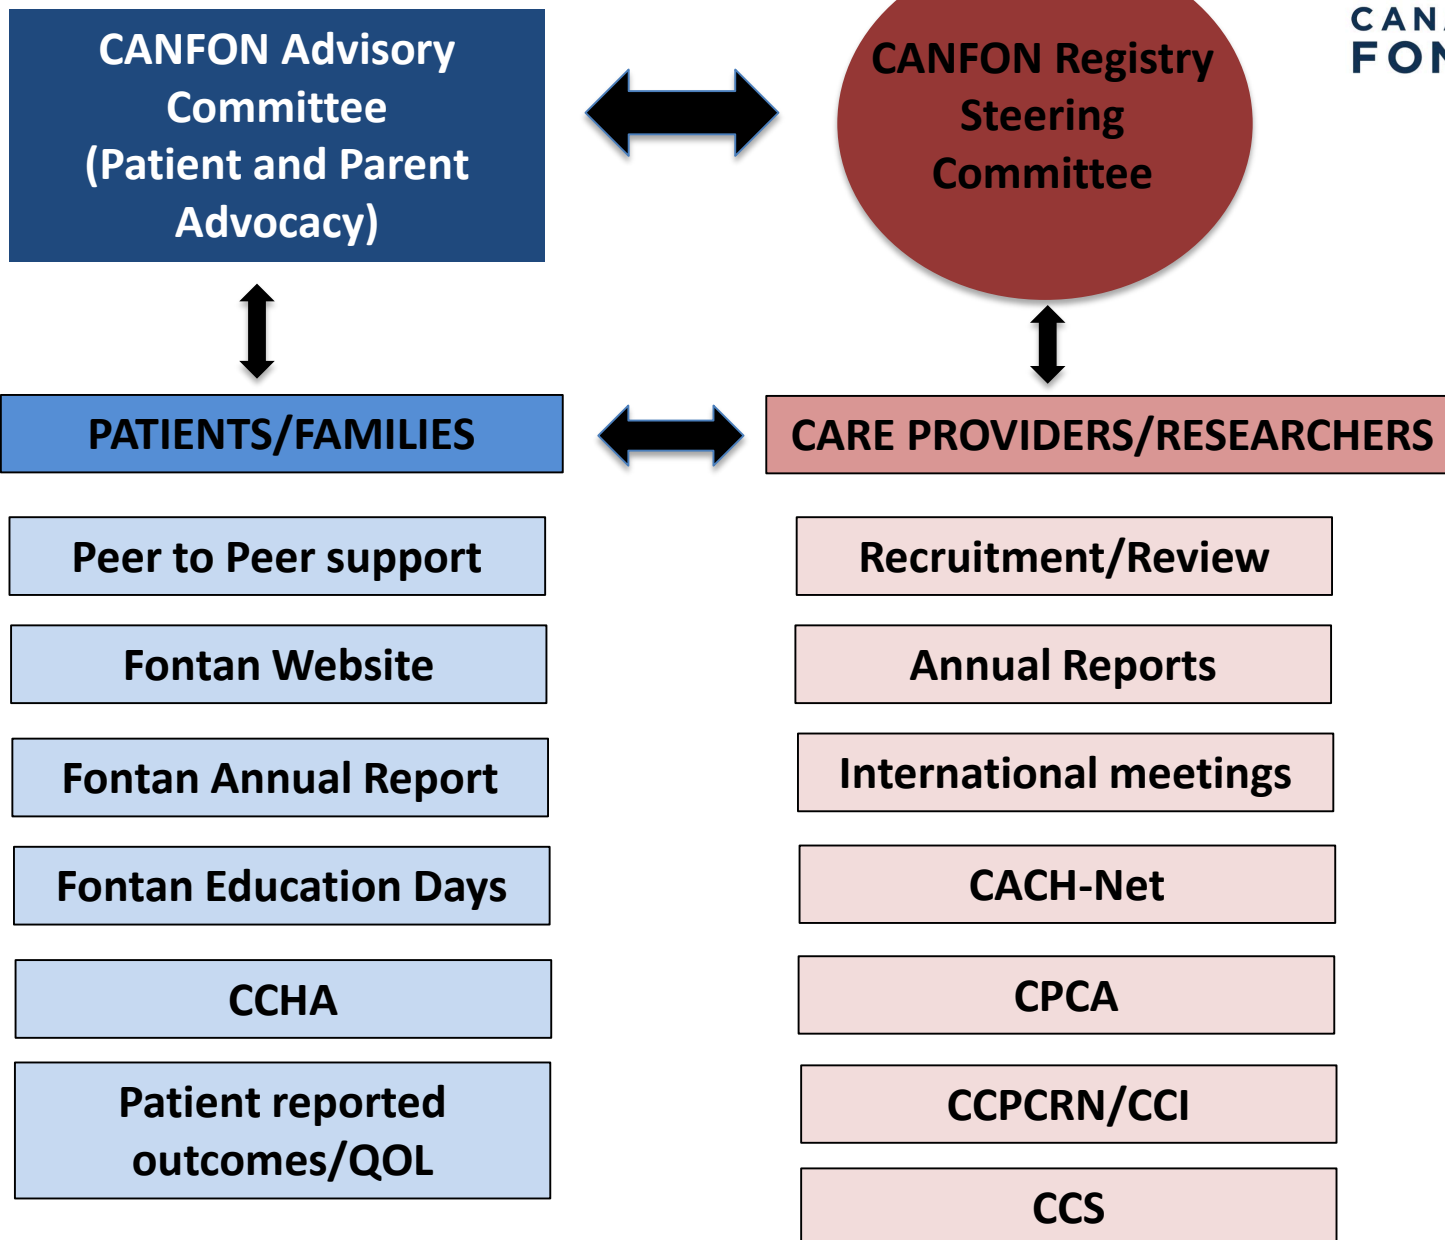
CANFON Advisory Committee (Patient and Parent Advocacy)

CANFON Registry Steering Committee

CAN
FON

PATIENTS/FAMILIES

CARE PROVIDERS/RESEARCHERS

Peer to Peer support

Fontan Website

Fontan Annual Report

Fontan Education Days

CCHA

Patient reported outcomes/QOL

Recruitment/Review

Annual Reports

International meetings

CACH-Net

CPCA

CCPCRN/CCI

CCS